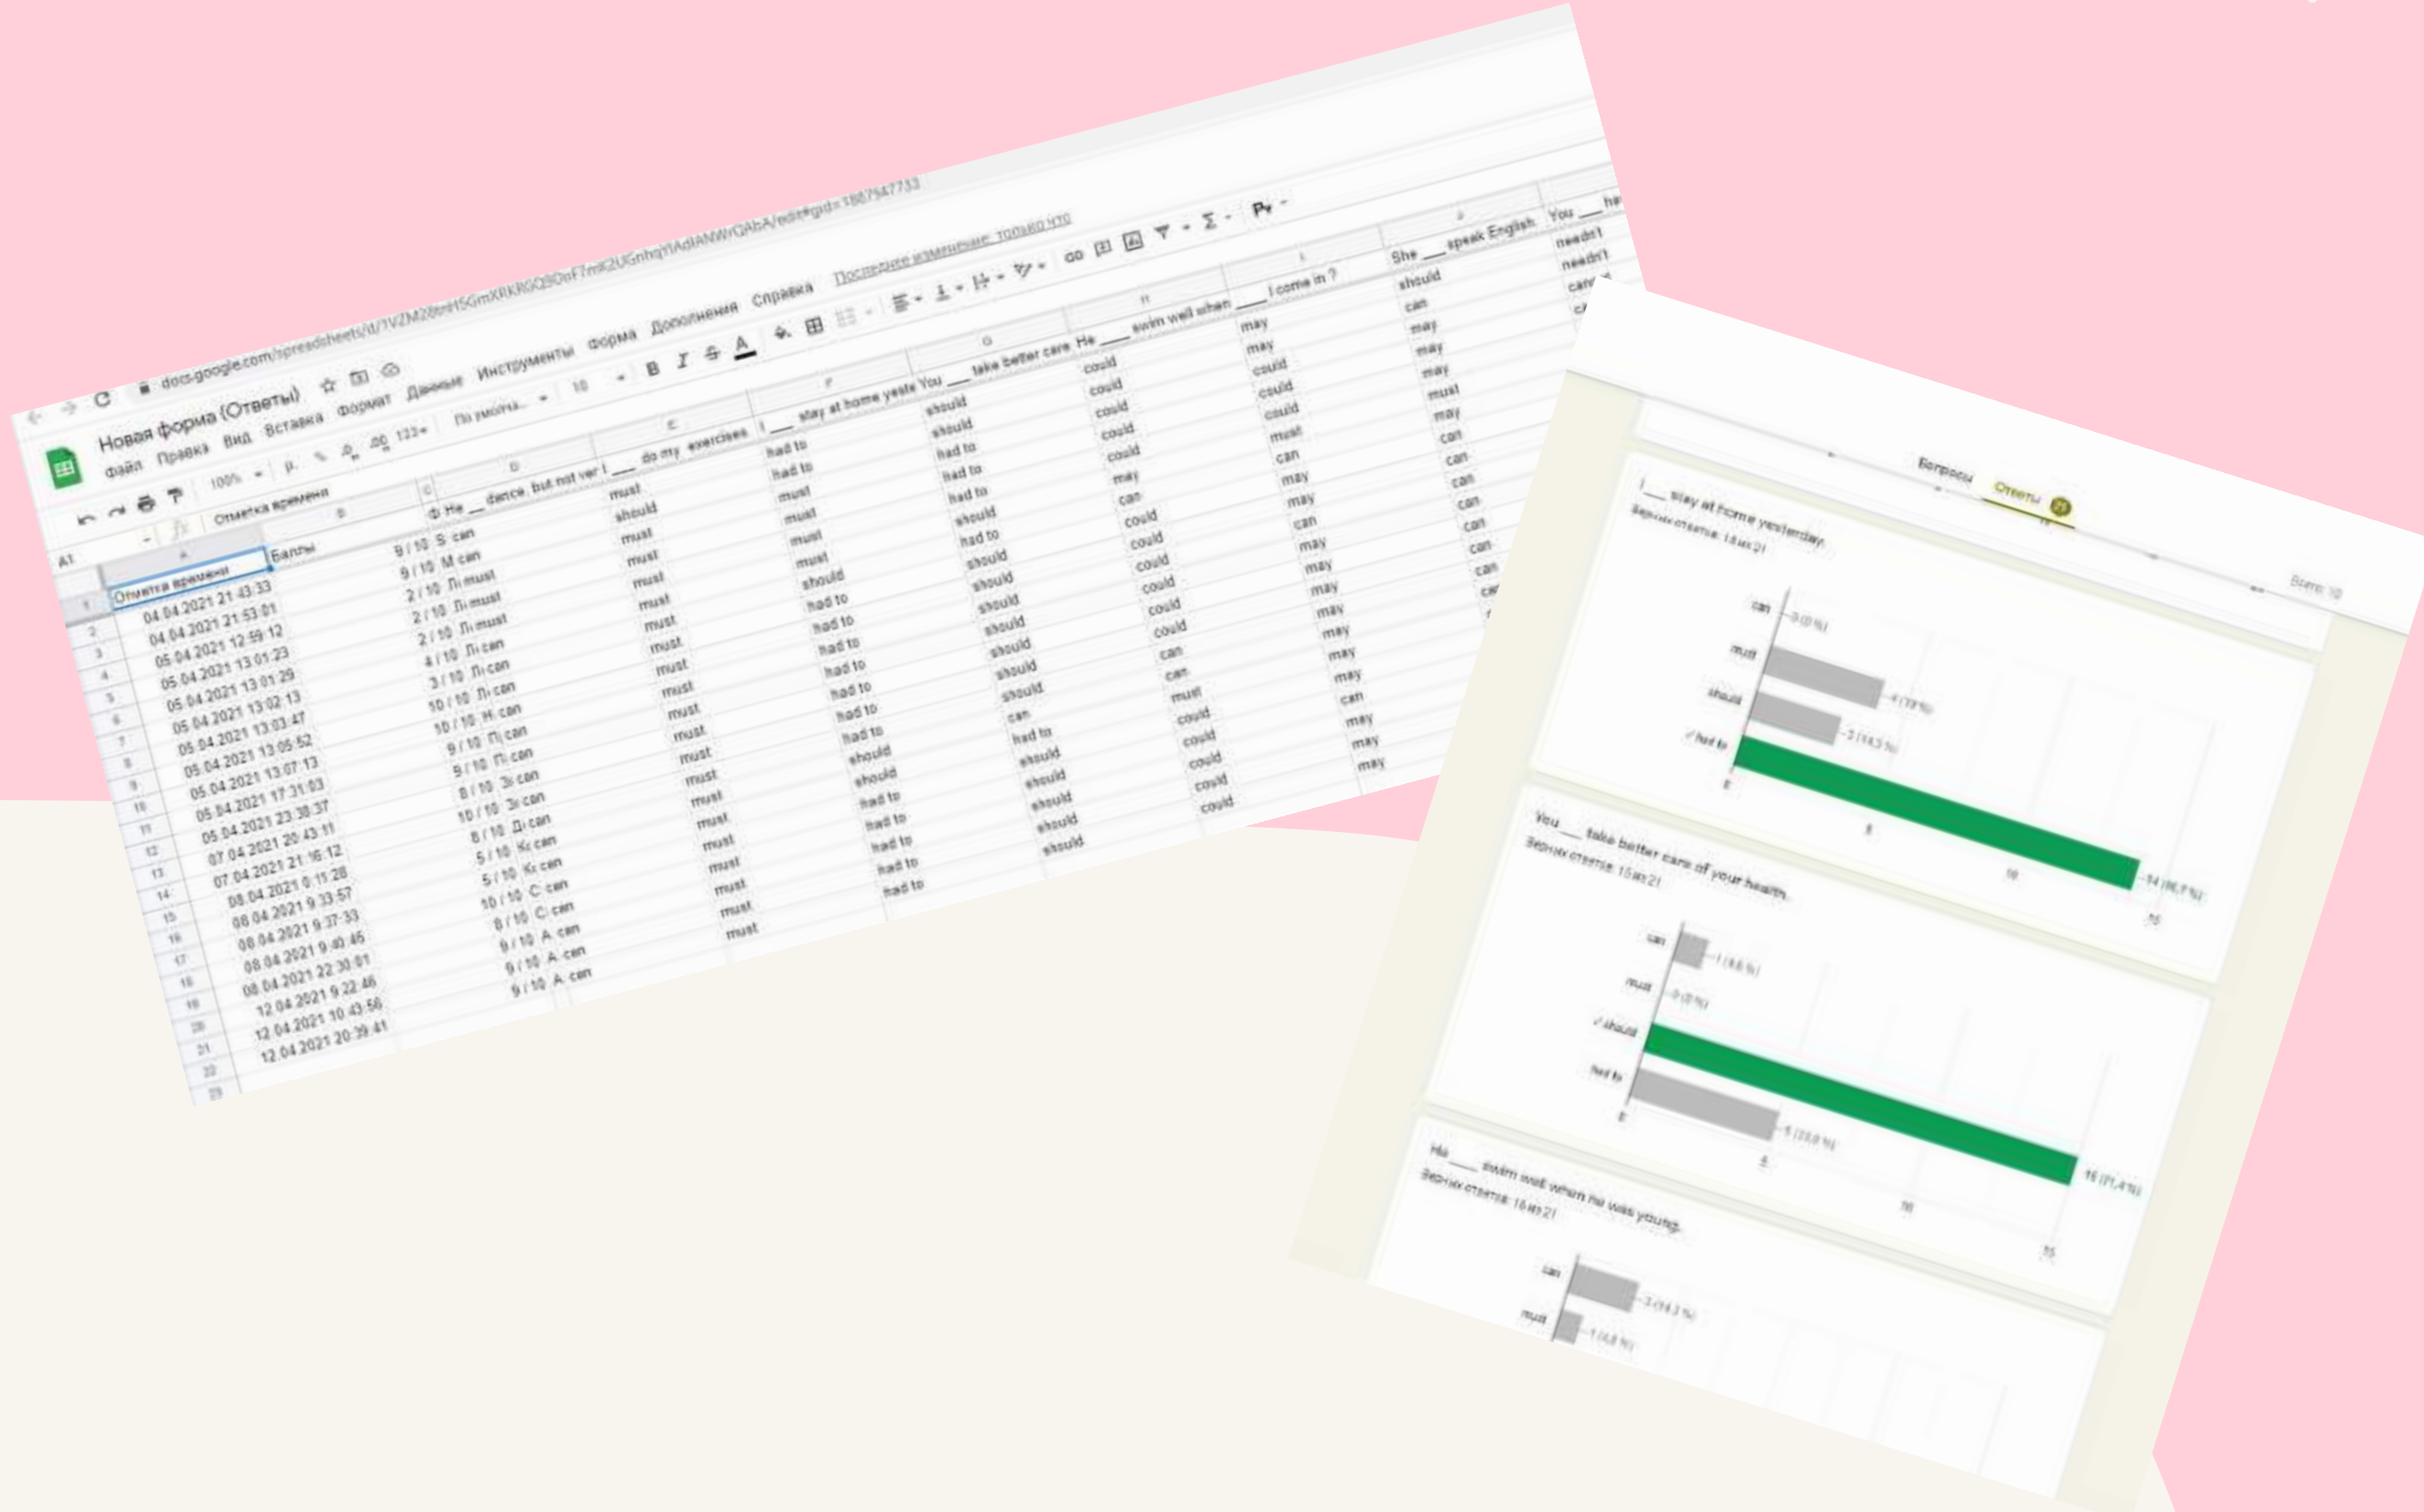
docs.google.com/spreadsheets/d/1V2M28tnH5GmXRKRGQ8DnF7mK2UGnhqYlAdANWrGAbA/edit#gid=1867947733

Новая форма (Ответы)

Файл Правка Вид Вставка Формат Данные Инструменты Форма Дополнения Справка Последнее изменение: только что

100% р. % .0 .00 123 По умолча... 10 B I S A

A1 Отметка времени

| | A | B | C | D | E | F | G | H | I | J |
|---|---|---|---|---|---|---|---|---|---|---|
| 1 | Отметка времени | Баллы | Ф | He ___ dance, but not ver | I ___ do my exercises | I ___ stay at home yeste | You ___ take better care | He ___ swim well when | ___ I come in ? | She ___ speak English |
| 2 | 04.04.2021 21:43:33 | 9 / 10 | S | can | must | had to | should | could | may | should |
| 3 | 04.04.2021 21:53:01 | 9 / 10 | M | can | should | had to | should | could | may | can |
| 4 | 05.04.2021 12:59:12 | 2 / 10 | Л | must | must | must | had to | could | could | may |
| 5 | 05.04.2021 13:01:23 | 2 / 10 | Л | must | must | must | had to | could | could | may |
| 6 | 05.04.2021 13:01:29 | 2 / 10 | Л | must | must | must | had to | could | could | may |
| 7 | 05.04.2021 13:02:13 | 4 / 10 | П | can | must | must | should | may | must | must |
| 8 | 05.04.2021 13:03:47 | 3 / 10 | П | can | must | must | had to | can | can | may |
| 9 | 05.04.2021 13:05:52 | 10 / 10 | Н | can | must | should | should | could | may | can |
| 10 | 05.04.2021 13:07:13 | 10 / 10 | П | can | must | had to | should | could | may | can |
| 11 | 05.04.2021 17:31:03 | 9 / 10 | П | can | must | had to | should | could | can | can |
| 12 | 05.04.2021 23:30:37 | 9 / 10 | З | can | must | had to | should | could | may | can |
| 13 | 05.04.2021 20:43:11 | 8 / 10 | З | can | must | had to | should | could | may | can |
| 14 | 07.04.2021 21:16:12 | 10 / 10 | Д | can | must | had to | should | can | may | can |
| 15 | 07.04.2021 0:15:28 | 8 / 10 | К | can | must | had to | can | can | may | can |
| 16 | 08.04.2021 9:33:57 | 5 / 10 | К | can | must | should | had to | must | may | can |
| 17 | 08.04.2021 9:37:33 | 5 / 10 | С | can | must | should | should | could | may | |
| 18 | 08.04.2021 9:40:45 | 10 / 10 | С | can | must | had to | should | could | can | |
| 19 | 08.04.2021 22:30:01 | 8 / 10 | А | can | must | had to | should | could | may | |
| 20 | 12.04.2021 9:22:46 | 9 / 10 | А | can | must | had to | should | could | may | |
| 21 | 12.04.2021 10:43:56 | 9 / 10 | А | can | must | had to | | | | |
| 22 | 12.04.2021 20:39:41 | | | | | | | | | |

You ___ ha
needn't
needn't
can't

Вопросы Ответы 21

I ___ stay at home yesterday.
Верных ответов: 14 из 21

can — 0 (0 %)
must — 4 (19 %)
should — 3 (14,3 %)
✓ had to — 14 (66,7 %)
0 5 10 15

Всего: 10

You ___ take better care of your health.
Верных ответов: 15 из 21

can — 1 (4,8 %)
must — 0 (0 %)
✓ should — 15 (71,4 %)
had to — 5 (23,8 %)
0 5 10 15

He ___ swim well when he was young.
Верных ответов: 16 из 21

can — 3 (14,3 %)
must — 1 (4,8 %)